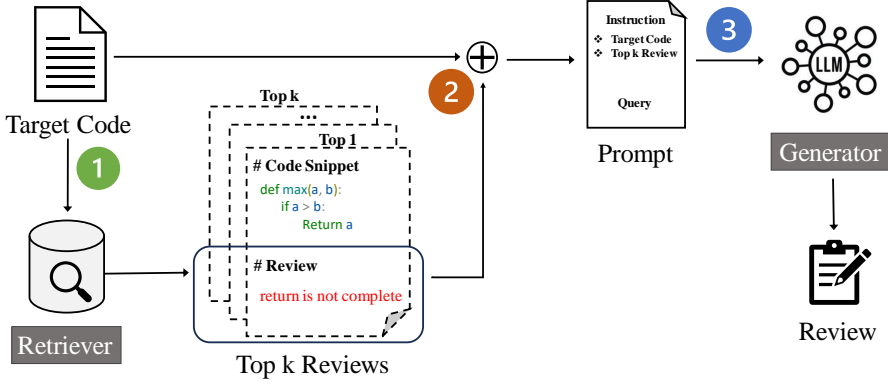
Target Code

1

Retriever

Top k

...

Top 1

# Code Snippet

def max(a, b):
if a > b:
Return a

# Review

return is not complete

Top k Reviews

2

$\oplus$

Instruction

❖ Target Code
❖ Top k Review

Query

Prompt

3

LLM

Generator

Review